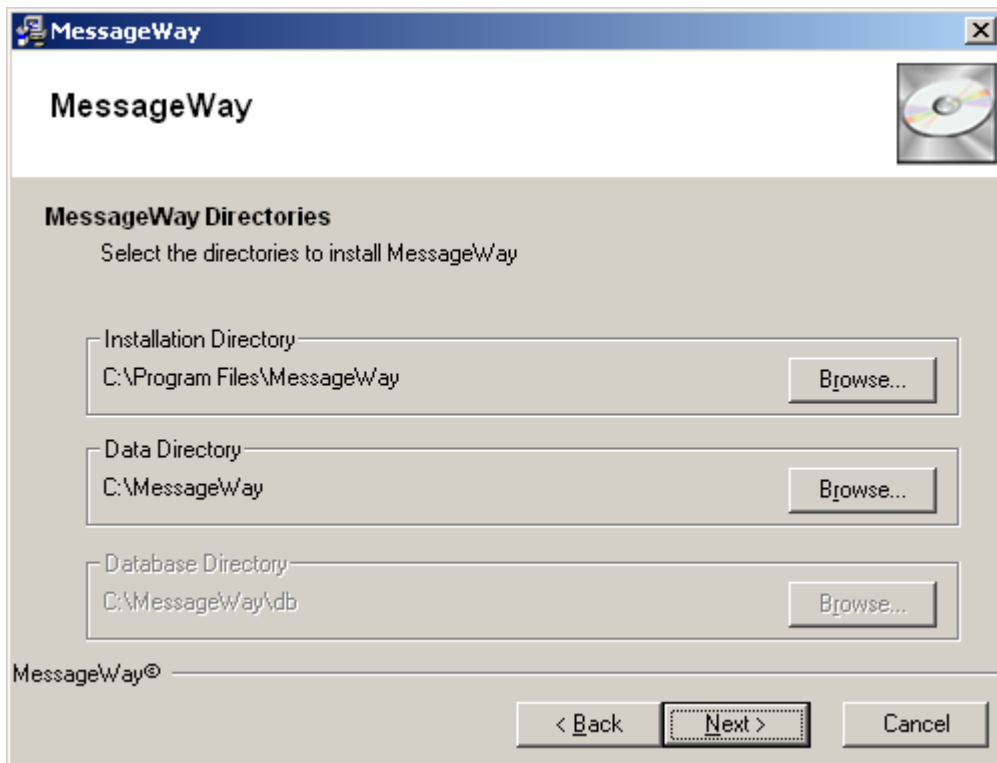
MessageWay

MessageWay

MessageWay Directories

Select the directories to install MessageWay

Installation Directory

C:\Program Files\MessageWay

Browse...

Data Directory

C:\MessageWay

Browse...

Database Directory

C:\MessageWay\db

Browse...

MessageWay©

< Back

Next >

Cancel